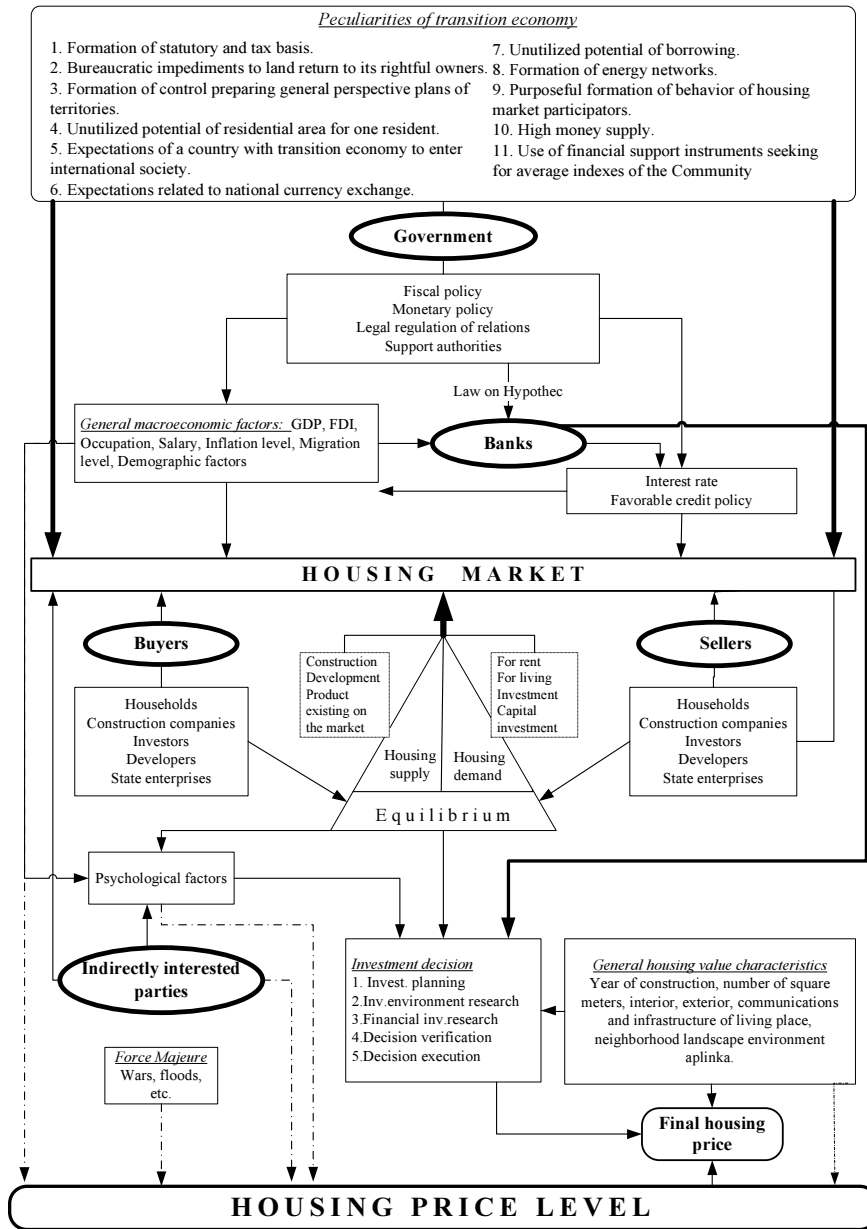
Peculiarities of transition economy

1. Formation of statutory and tax basis.
2. Bureaucratic impediments to land return to its rightful owners.
3. Formation of control preparing general perspective plans of territories.
4. Unutilized potential of residential area for one resident.
5. Expectations of a country with transition economy to enter international society.
6. Expectations related to national currency exchange.
7. Unutilized potential of borrowing.
8. Formation of energy networks.
9. Purposeful formation of behavior of housing market participators.
10. High money supply.
11. Use of financial support instruments seeking for average indexes of the Community

Government

Fiscal policy
Monetary policy
Legal regulation of relations
Support authorities

Law on Hypothec

General macroeconomic factors: GDP, FDI, Occupation, Salary, Inflation level, Migration level, Demographic factors

Banks

Interest rate
Favorable credit policy

HOUSING MARKET

Buyers

Households
Construction companies
Investors
Developers
State enterprises

Construction
Development
Product existing on the market

Housing supply

Housing demand

For rent
For living
Investment
Capital investment

Sellers

Households
Construction companies
Investors
Developers
State enterprises

Equilibrium

Psychological factors

Indirectly interested parties

Investment decision
1. Invest. planning
2.Inv.environment research
3.Financial inv.research
4.Decision verification
5.Decision execution

General housing value characteristics
Year of construction, number of square meters, interior, exterior, communications and infrastructure of living place, neighborhood landscape environment aplinka.

Force Majeure
Wars, floods, etc.

Final housing price

HOUSING PRICE LEVEL